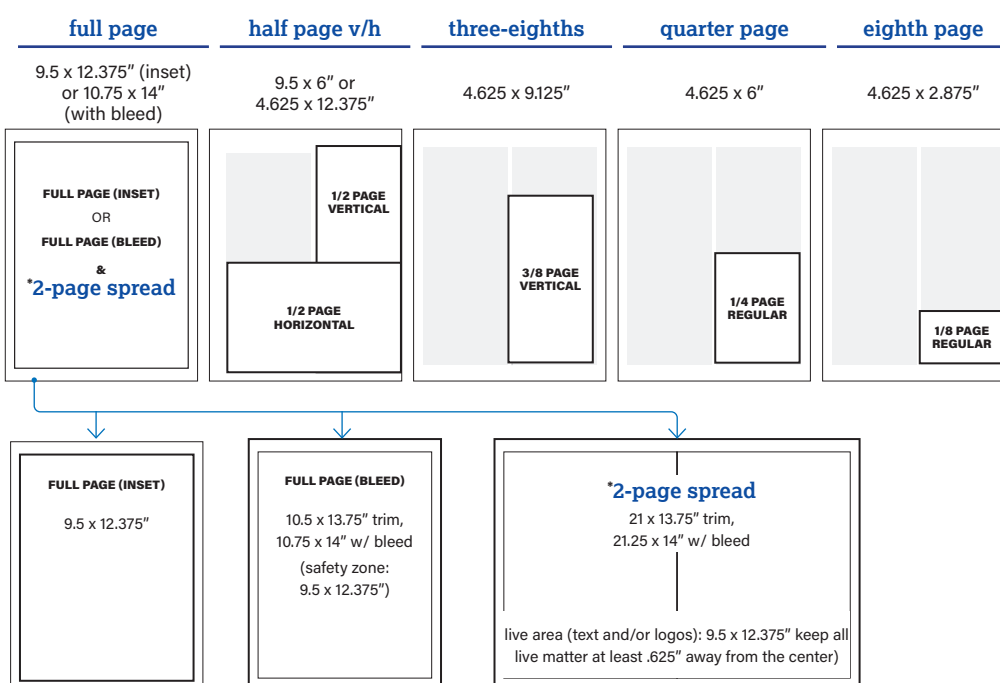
full page

9.5 x 12.375″ (inset) or 10.75 x 14″ (with bleed)

half page v/h

9.5 x 6″ or 4.625 x 12.375″

three-eighths

4.625 x 9.125″

quarter page

4.625 x 6″

eighth page

4.625 x 2.875″

FULL PAGE (INSET)
OR
FULL PAGE (BLEED)
&
*2-page spread

1/2 PAGE VERTICAL

1/2 PAGE HORIZONTAL

3/8 PAGE VERTICAL

1/4 PAGE REGULAR

1/8 PAGE REGULAR

FULL PAGE (INSET)

9.5 x 12.375″

FULL PAGE (BLEED)

10.5 x 13.75″ trim, 10.75 x 14″ w/ bleed

(safety zone: 9.5 x 12.375″)

*2-page spread

21 x 13.75″ trim, 21.25 x 14″ w/ bleed

live area (text and/or logos): 9.5 x 12.375″ keep all live matter at least .625″ away from the center)